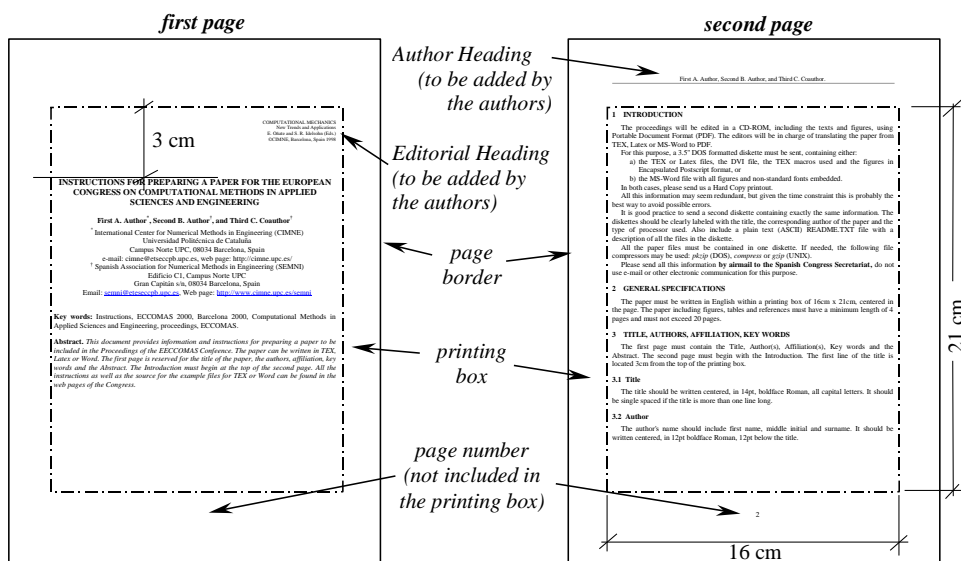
first page

second page

Author Heading (to be added by the authors)

Editorial Heading (to be added by the authors)

page border

printing box

page number (not included in the printing box)

3 cm

21 cm

16 cm

COMPUTATIONAL MECHANICS
New Trends and Applications
E. Oñate and S. R. Idelsohn (Eds.)
©CIMNE, Barcelona, Spain 1998

INSTRUCTIONS FOR PREPARING A PAPER FOR THE EUROPEAN CONGRESS ON COMPUTATIONAL METHODS IN APPLIED SCIENCES AND ENGINEERING

First A. Author*, Second B. Author†, and Third C. Coauthor†

* International Center for Numerical Methods in Engineering (CIMNE)
Universidad Politécnica de Cataluña
Campus Norte UPC, 08034 Barcelona, Spain
e-mail: cimne@etseccpb.upc.es, web page: http://cimne.upc.es/
† Spanish Association for Numerical Methods in Engineering (SEMNI)
Edificio C1, Campus Norte UPC
Gran Capitán s/n, 08034 Barcelona, Spain
Email: semni@etseccpb.upc.es, Web page: http://www.cimne.upc.es/semni

Key words: Instructions, ECCOMAS 2000, Barcelona 2000, Computational Methods in Applied Sciences and Engineering, proceedings, ECCOMAS.

Abstract. This document provides information and instructions for preparing a paper to be included in the Proceedings of the EECCOMAS Conference. The paper can be written in TEX, Latex or Word. The first page is reserved for the title of the paper, the authors, affiliation, key words and the Abstract. The Introduction must begin at the top of the second page. All the instructions as well as the source for the example files for TEX or Word can be found in the web pages of the Congress.

First A. Author, Second B. Author, and Third C. Coauthor.

1 INTRODUCTION

The proceedings will be edited in a CD-ROM, including the texts and figures, using Portable Document Format (PDF). The editors will be in charge of translating the paper from TEX, Latex or MS-Word to PDF.
For this purpose, a 3.5" DOS formatted diskette must be sent, containing either:
a) the TEX or Latex files, the DVI file, the TEX macros used and the figures in Encapsulated Postscript format, or
b) the MS-Word file with all figures and non-standard fonts embedded.
In both cases, please send us a Hard Copy printout.
All this information may seem redundant, but given the time constraint this is probably the best way to avoid possible errors.
It is good practice to send a second diskette containing exactly the same information. The diskettes should be clearly labeled with the title, the corresponding author of the paper and the type of processor used. Also include a plain text (ASCII) README.TXT file with a description of all the files in the diskette.
All the paper files must be contained in one diskette. If needed, the following file compressors may be used: pkzip (DOS), compress or gzip (UNIX).
Please send all this information by airmail to the Spanish Congress Secretariat, do not use e-mail or other electronic communication for this purpose.

2 GENERAL SPECIFICATIONS

The paper must be written in English within a printing box of 16cm x 21cm, centered in the page. The paper including figures, tables and references must have a minimum length of 4 pages and must not exceed 20 pages.

3 TITLE, AUTHORS, AFFILIATION, KEY WORDS

The first page must contain the Title, Author(s), Affiliation(s), Key words and the Abstract. The second page must begin with the Introduction. The first line of the title is located 3cm from the top of the printing box.

3.1 Title

The title should be written centered, in 14pt, boldface Roman, all capital letters. It should be single spaced if the title is more than one line long.

3.2 Author

The author's name should include first name, middle initial and surname. It should be written centered, in 12pt boldface Roman, 12pt below the title.

2